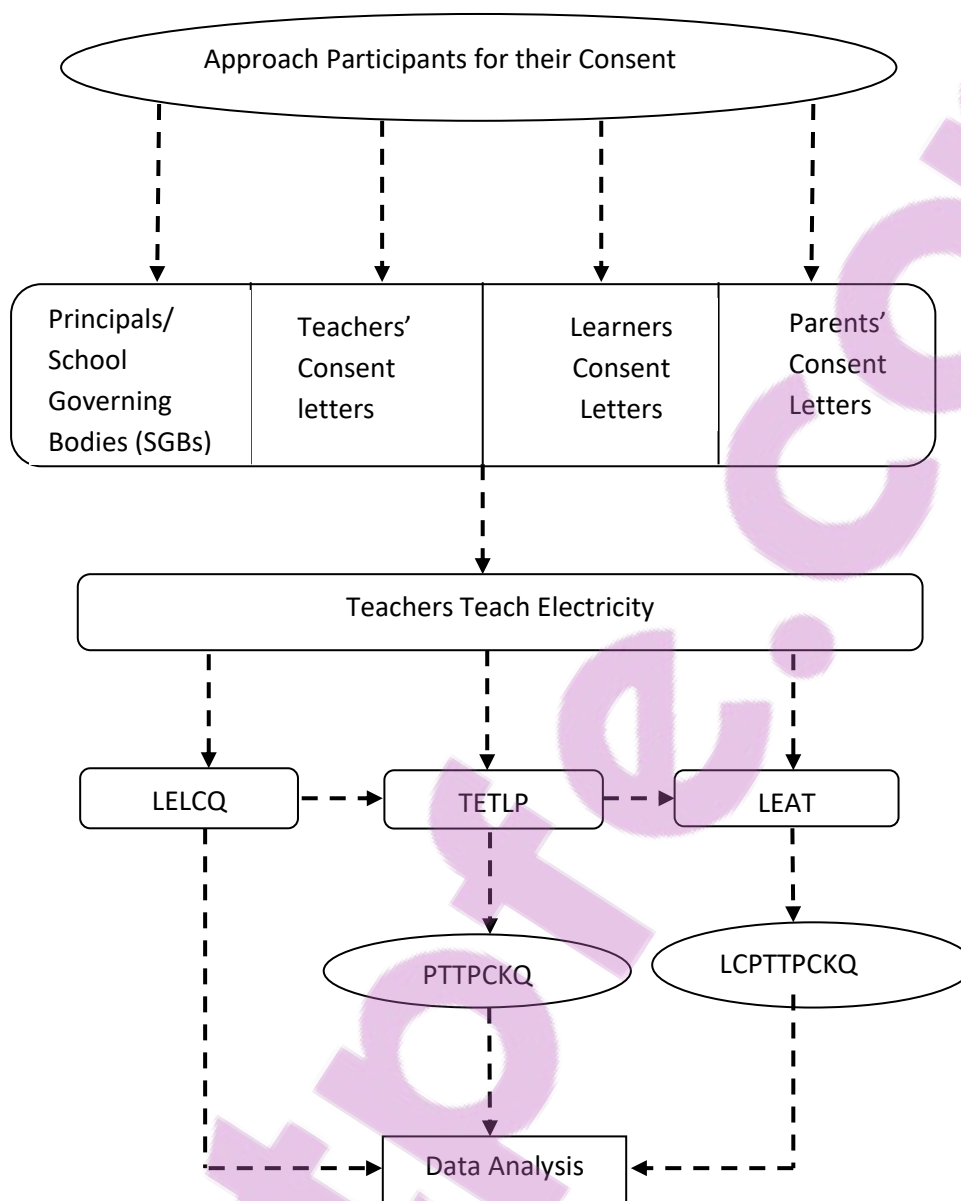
Approach Participants for their Consent

Principals/ School Governing Bodies (SGBs)

Teachers' Consent letters

Learners Consent Letters

Parents' Consent Letters

Teachers Teach Electricity

LELCQ

TETLP

LEAT

PTTPCKQ

LCPTTPCKQ

Data Analysis